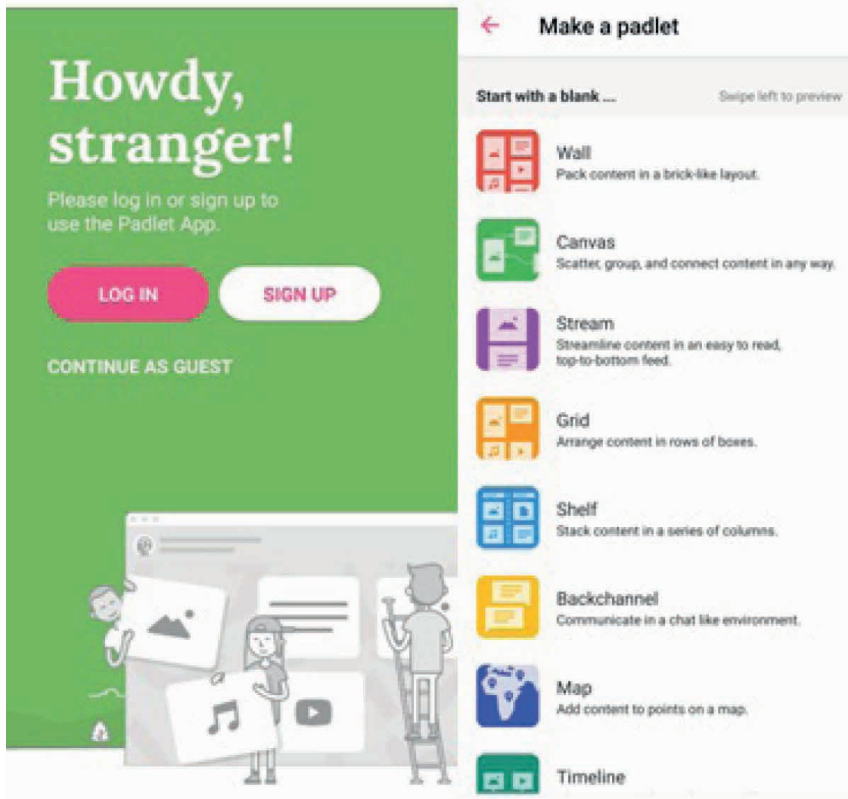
Howdy, stranger!

Please log in or sign up to use the Padlet App.

LOG IN

SIGN UP

CONTINUE AS GUEST

←

Make a padlet

Start with a blank ...

Swipe left to preview

Wall
Pack content in a brick-like layout.

Canvas
Scatter, group, and connect content in any way.

Stream
Streamline content in an easy to read, top-to-bottom feed.

Grid
Arrange content in rows of boxes.

Shelf
Stack content in a series of columns.

Backchannel
Communicate in a chat like environment.

Map
Add content to points on a map.

Timeline